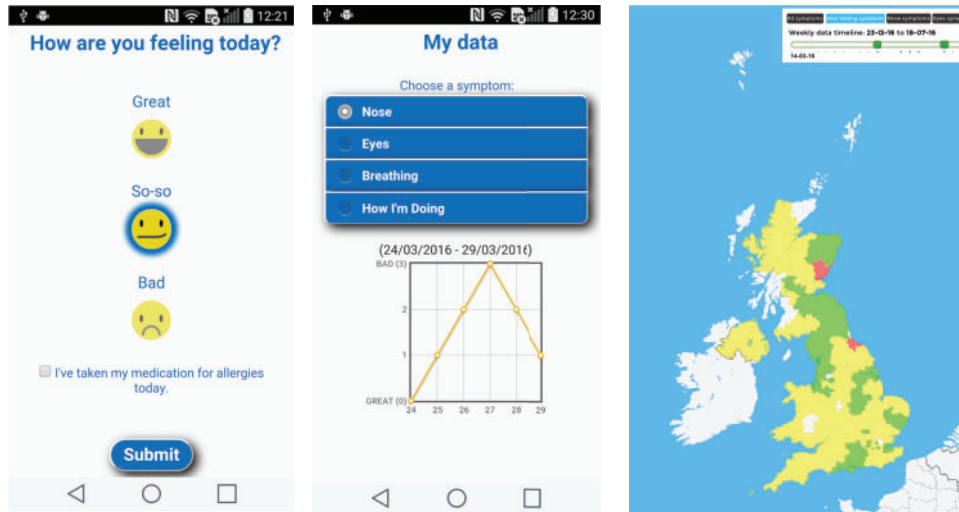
12:21

How are you feeling today?

Great

So-so

Bad

I've taken my medication for allergies today.

Submit

12:30

My data

Choose a symptom:

Nose

Eyes

Breathing

How I'm Doing

(24/03/2016 - 29/03/2016)

BAD (3)

2

1

GREAT (0)

24 25 26 27 28 29

All symptoms How feeling symptom Nose symptoms Eyes symptoms

Weekly data timeline: 23-03-16 to 18-07-16

14-03-16